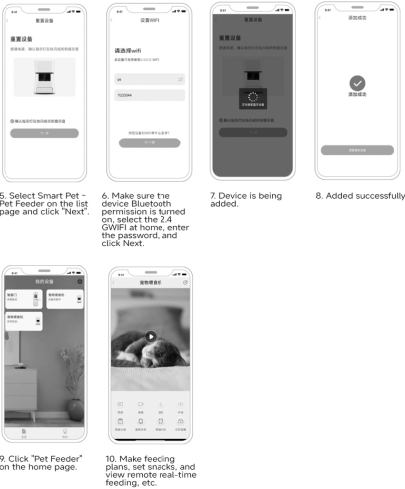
重置设备

重置设备

下一步

设置WIFI

请选择wifi

下一步

重置设备

添加成功

添加成功

5. Select Smart Pet - Pet Feeder on the list page and click "Next".

6. Make sure the device Bluetooth permission is turned on, select the 2.4 GWIFI at home, enter the password, and click Next.

7. Device is being added.

8. Added successfully

我的设备

宠物喂食器

9. Click "Pet Feeder" on the home page.

10. Make feeding plans, set snacks, and view remote real-time feeding, etc.